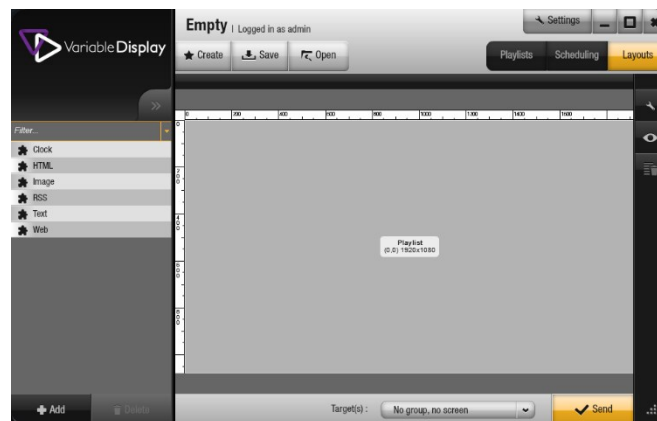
VariableDisplay

Empty | Logged in as admin

Settings

Create Save Open

Playlists Scheduling Layouts

Filter...

Clock
HTML
Image
RSS
Text
Web

0 200 400 600 800 1000 1200 1400 1600

0
200
400
600
800

Playlist
(0,0) 1920x1080

Add Delete

Target(s) : No group, no screen

Send